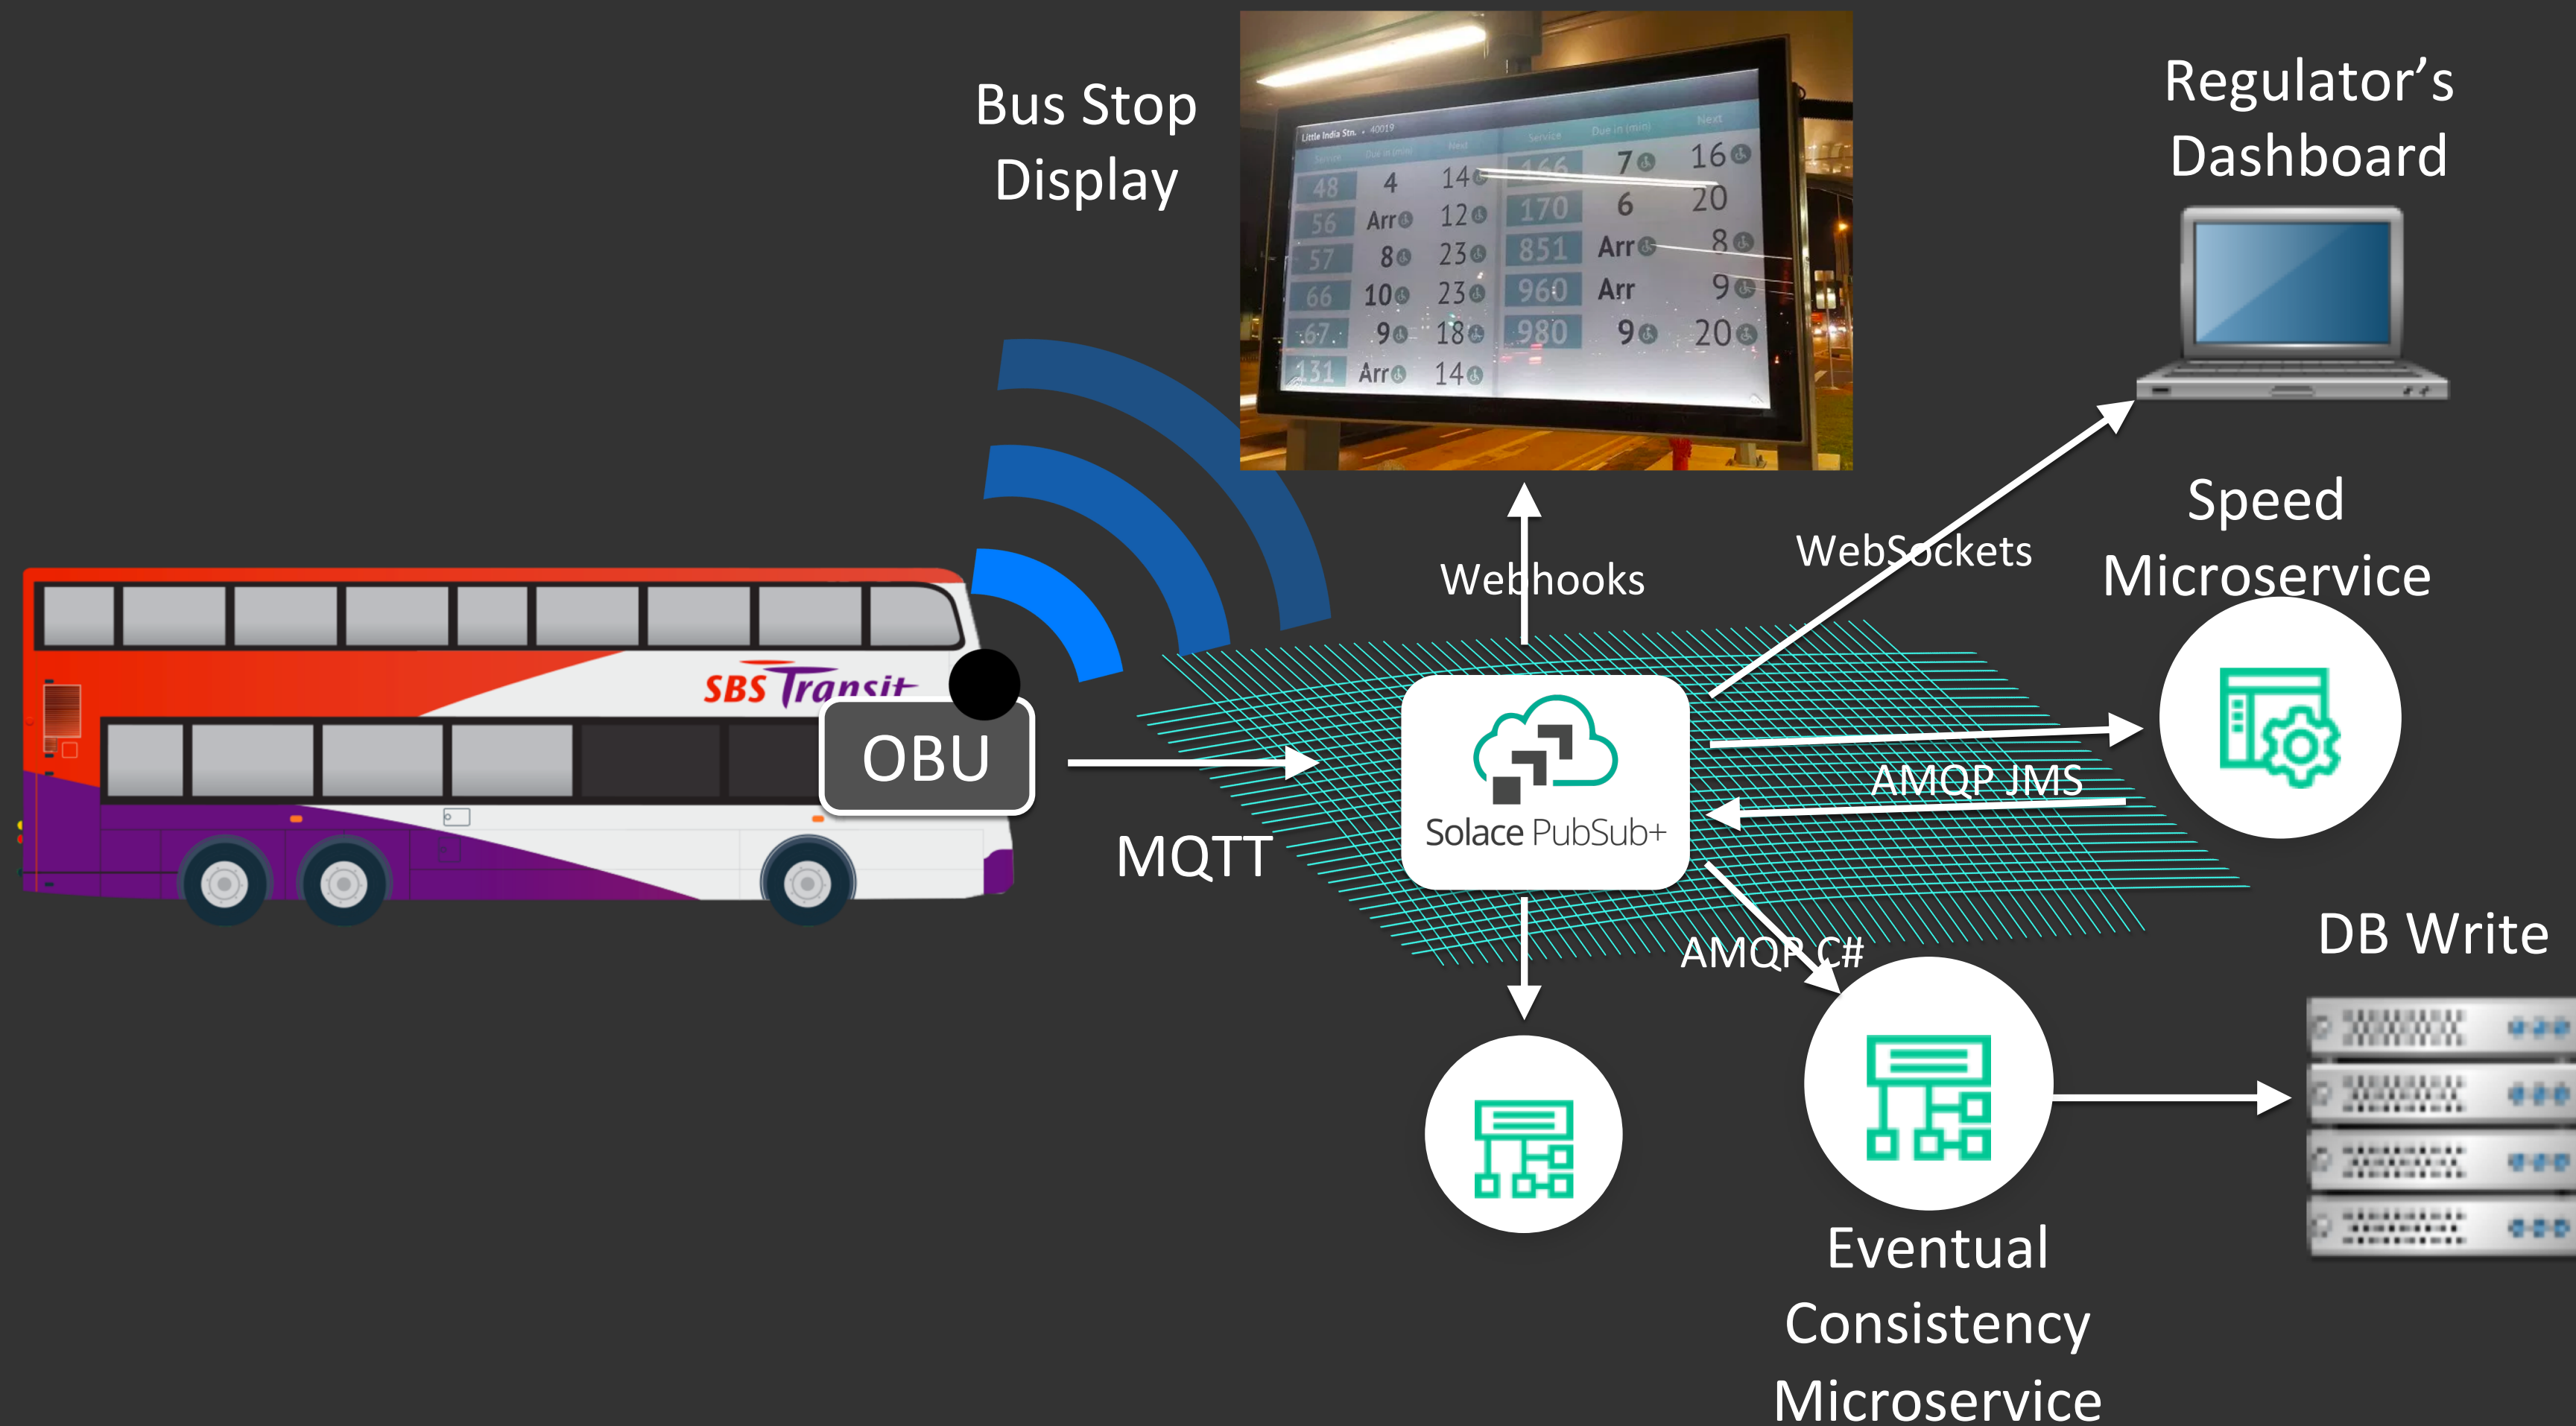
Bus Stop Display

Little India Stn. 40019

| Service | Due in (min) | Next | Service | Due in (min) | Next |
|---|---|---|---|---|---|
| 48 | 4 | 14 | 166 | 7 | 16 |
| 56 | Arr | 12 | 170 | 6 | 20 |
| 57 | 8 | 23 | 851 | Arr | 8 |
| 66 | 10 | 23 | 960 | Arr | 9 |
| 67 | 9 | 18 | 980 | 9 | 20 |
| 131 | Arr | 14 | | | |

Regulator's Dashboard

SBS Transit

OBU

MQTT

Webhooks

WebSockets

Speed Microservice

Solace PubSub+

AMQP JMS

AMQP C#

DB Write

Eventual Consistency Microservice